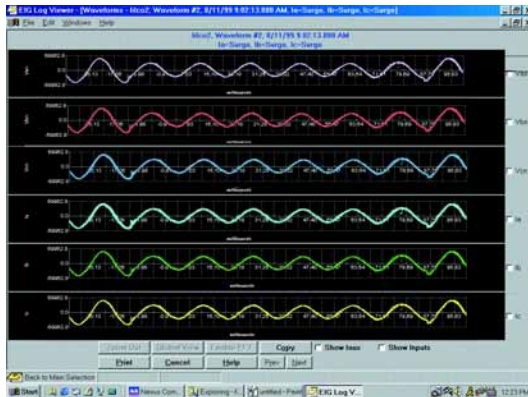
EIG Log Viewer - [Waveforms - Mco2, Waveform #2, 8/11/99 9:02:13.888 AM, Ia=Surge, Ib=Surge, Ic=Surge]

File Edit Windows Help

Mco2, Waveform #2, 8/11/99 9:02:13.888 AM
Ia=Surge, Ib=Surge, Ic=Surge

Van
Vbn
Vcn
Ia
Ib
Ic

milliseconds
milliseconds
milliseconds
milliseconds
milliseconds
milliseconds

Zoom Out
Global View
Center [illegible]
Copy
Show Isus
Show Inputs
Print
Cancel
Help
Prev
Next

Back to Main Selection

Start
Nexus Com...
Exploring - ...
untitled - Paint
EIG Log V...
12:21 PM